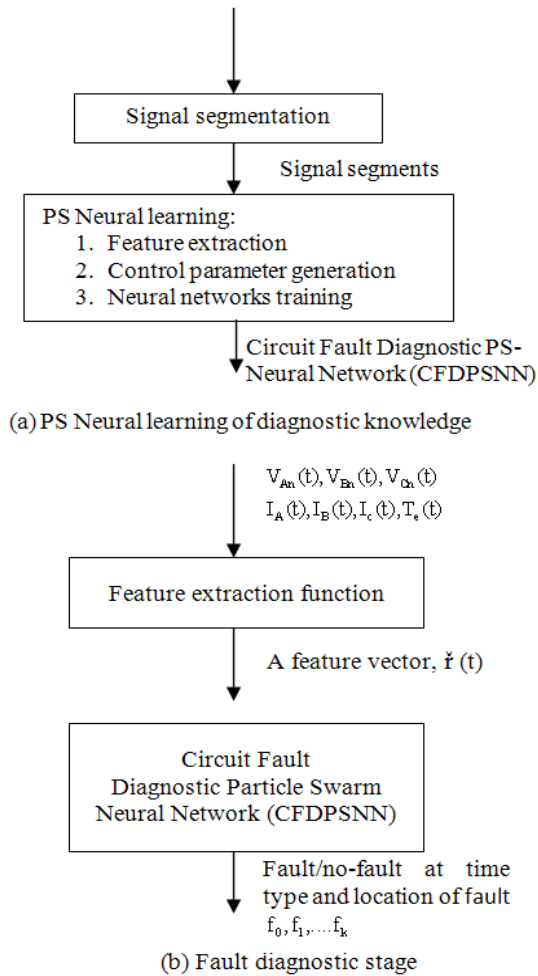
Signal segmentation

Signal segments

PS Neural learning:
1. Feature extraction
2. Control parameter generation
3. Neural networks training

Circuit Fault Diagnostic PS-Neural Network (CFDPSNN)

(a) PS Neural learning of diagnostic knowledge

$V_{An}(t), V_{Bn}(t), V_{Cn}(t)$
$I_A(t), I_B(t), I_c(t), T_e(t)$

Feature extraction function

A feature vector, $\check{r}(t)$

Circuit Fault Diagnostic Particle Swarm Neural Network (CFDPSNN)

Fault/no-fault at time type and location of fault $f_0, f_1, \ldots f_k$

(b) Fault diagnostic stage